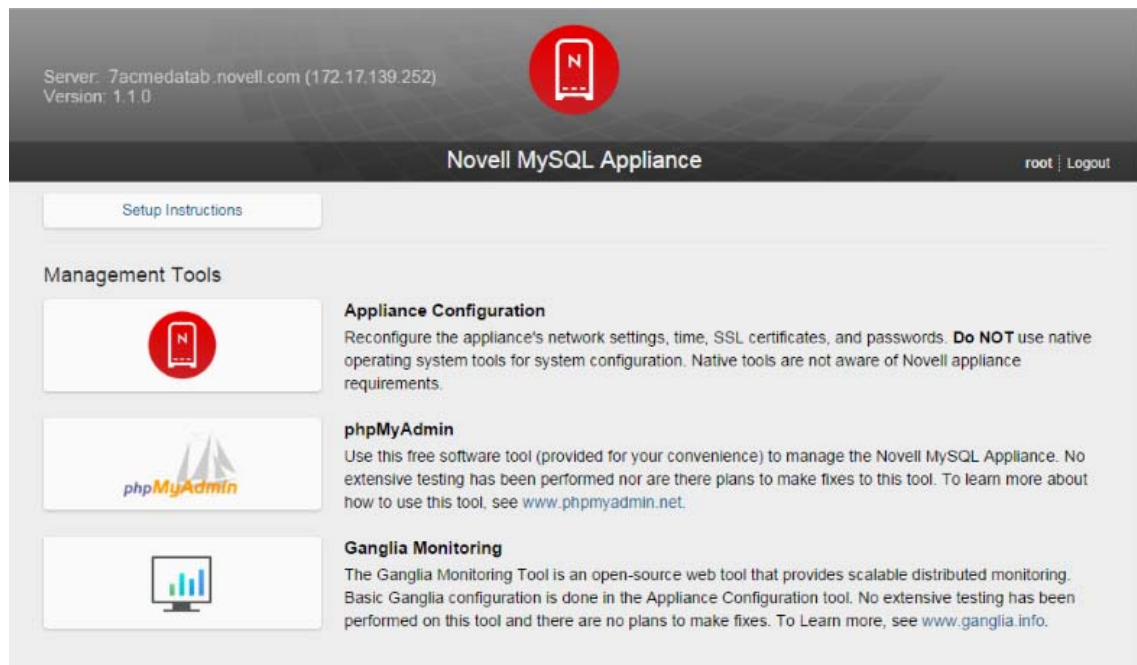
Server: 7acmedatab.novell.com (172.17.139.252)
Version: 1.1.0

N

Novell MySQL Appliance

root | Logout

Setup Instructions

Management Tools

N

Appliance Configuration
Reconfigure the appliance's network settings, time, SSL certificates, and passwords. **Do NOT** use native operating system tools for system configuration. Native tools are not aware of Novell appliance requirements.

phpMyAdmin

phpMyAdmin
Use this free software tool (provided for your convenience) to manage the Novell MySQL Appliance. No extensive testing has been performed nor are there plans to make fixes to this tool. To learn more about how to use this tool, see www.phpmyadmin.net.

Ganglia Monitoring
The Ganglia Monitoring Tool is an open-source web tool that provides scalable distributed monitoring. Basic Ganglia configuration is done in the Appliance Configuration tool. No extensive testing has been performed on this tool and there are no plans to make fixes. To Learn more, see www.ganglia.info.